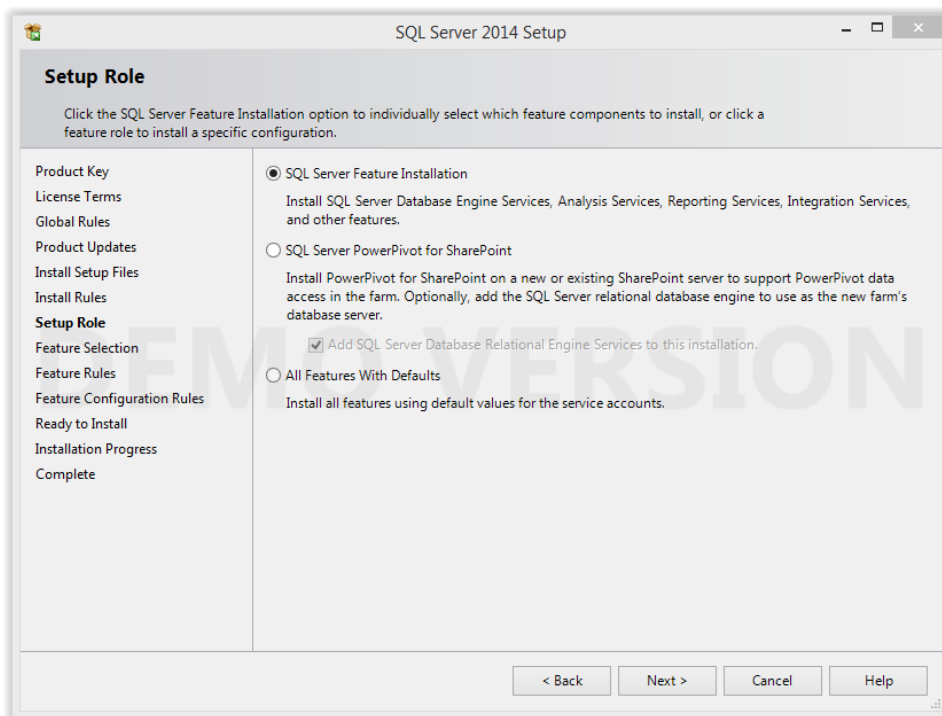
SQL Server 2014 Setup

Setup Role

Click the SQL Server Feature Installation option to individually select which feature components to install, or click a feature role to install a specific configuration.

Product Key
License Terms
Global Rules
Product Updates
Install Setup Files
Install Rules
Setup Role
Feature Selection
Feature Rules
Feature Configuration Rules
Ready to Install
Installation Progress
Complete

SQL Server Feature Installation

Install SQL Server Database Engine Services, Analysis Services, Reporting Services, Integration Services, and other features.

SQL Server PowerPivot for SharePoint

Install PowerPivot for SharePoint on a new or existing SharePoint server to support PowerPivot data access in the farm. Optionally, add the SQL Server relational database engine to use as the new farm's database server.

Add SQL Server Database Relational Engine Services to this installation.

All Features With Defaults

Install all features using default values for the service accounts.

DEMO VERSION

< Back
Next >
Cancel
Help